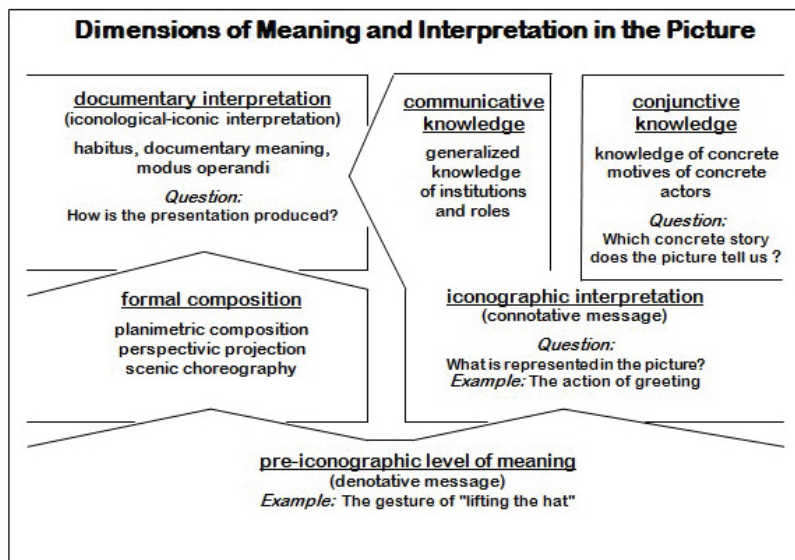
Dimensions of Meaning and Interpretation in the Picture

documentary interpretation
(iconological-iconic interpretation)
habitus, documentary meaning, modus operandi
Question:
How is the presentation produced?

communicative knowledge
generalized knowledge of institutions and roles

conjunctive knowledge
knowledge of concrete motives of concrete actors
Question:
Which concrete story does the picture tell us ?

formal composition
planimetric composition
perspectivic projection
scenic choreography

iconographic interpretation
(connotative message)
Question:
What is represented in the picture?
Example: The action of greeting

pre-iconographic level of meaning
(denotative message)
Example: The gesture of "lifting the hat"